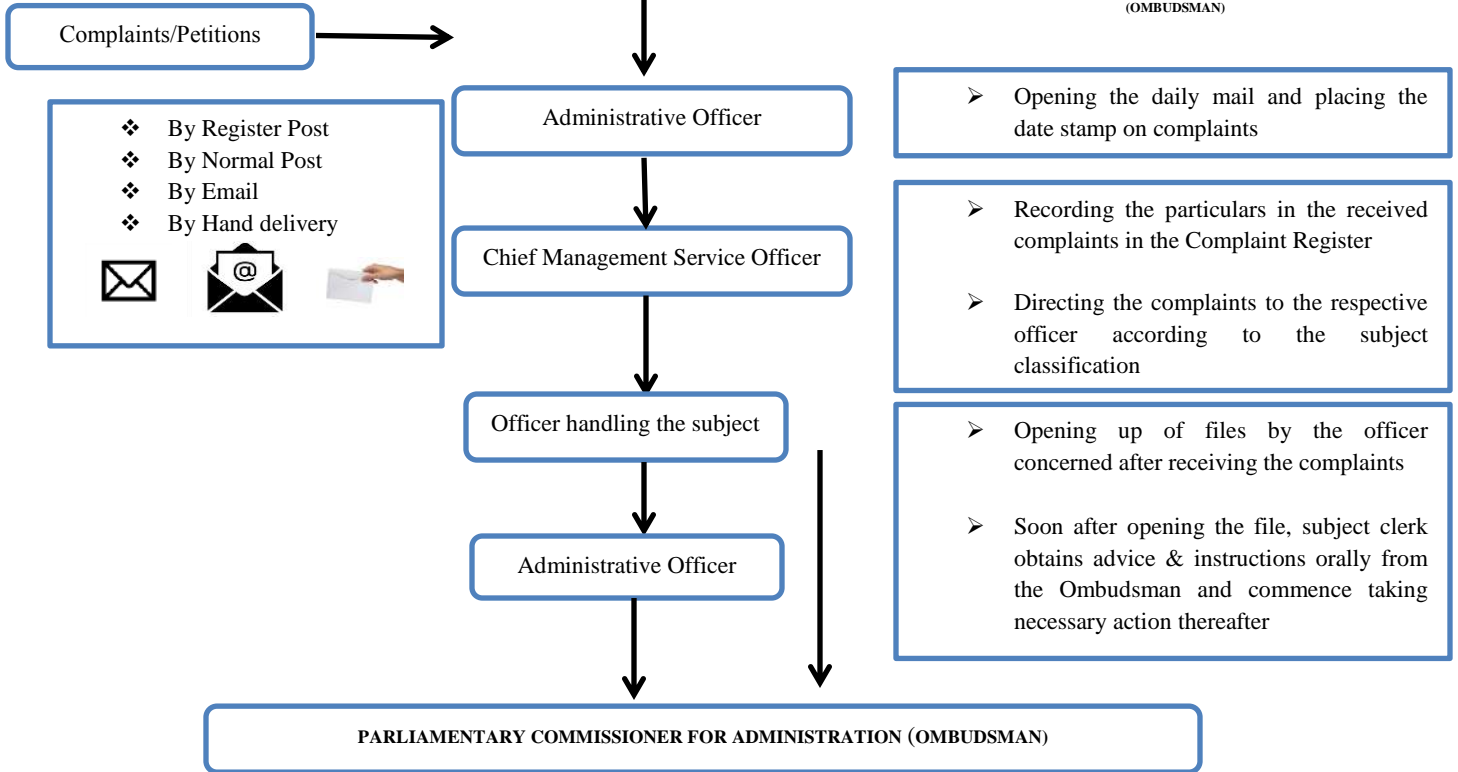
(OMBUDSMAN)

Complaints/Petitions

- By Register Post
- By Normal Post
- By Email
- By Hand delivery

Administrative Officer

Chief Management Service Officer

Officer handling the subject

Administrative Officer

- Opening the daily mail and placing the date stamp on complaints

- Recording the particulars in the received complaints in the Complaint Register

- Directing the complaints to the respective officer according to the subject classification

- Opening up of files by the officer concerned after receiving the complaints

- Soon after opening the file, subject clerk obtains advice & instructions orally from the Ombudsman and commence taking necessary action thereafter

PARLIAMENTARY COMMISSIONER FOR ADMINISTRATION (OMBUDSMAN)